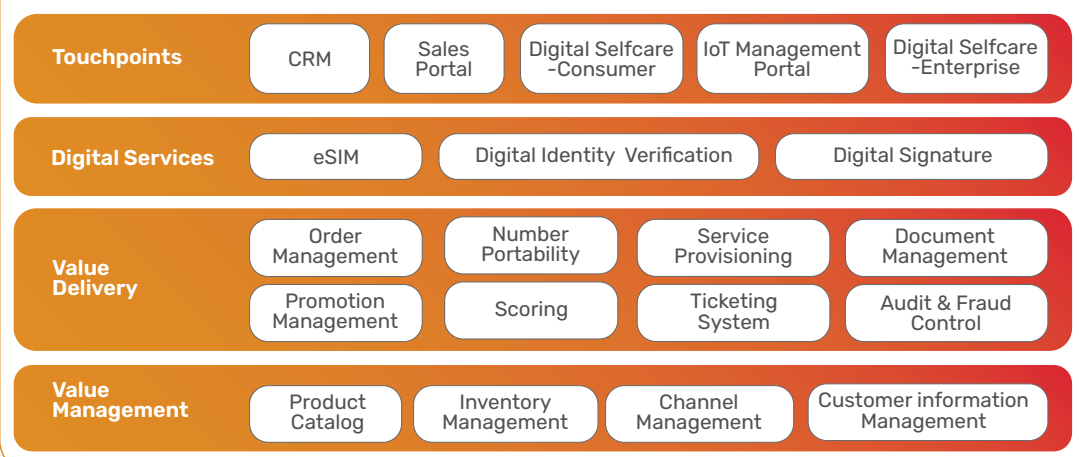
Touchpoints

CRM

Sales Portal

Digital Selfcare -Consumer

IoT Management Portal

Digital Selfcare -Enterprise

Digital Services

eSIM

Digital Identity Verification

Digital Signature

Value Delivery

Order Management

Number Portability

Service Provisioning

Document Management

Promotion Management

Scoring

Ticketing System

Audit & Fraud Control

Value Management

Product Catalog

Inventory Management

Channel Management

Customer information Management